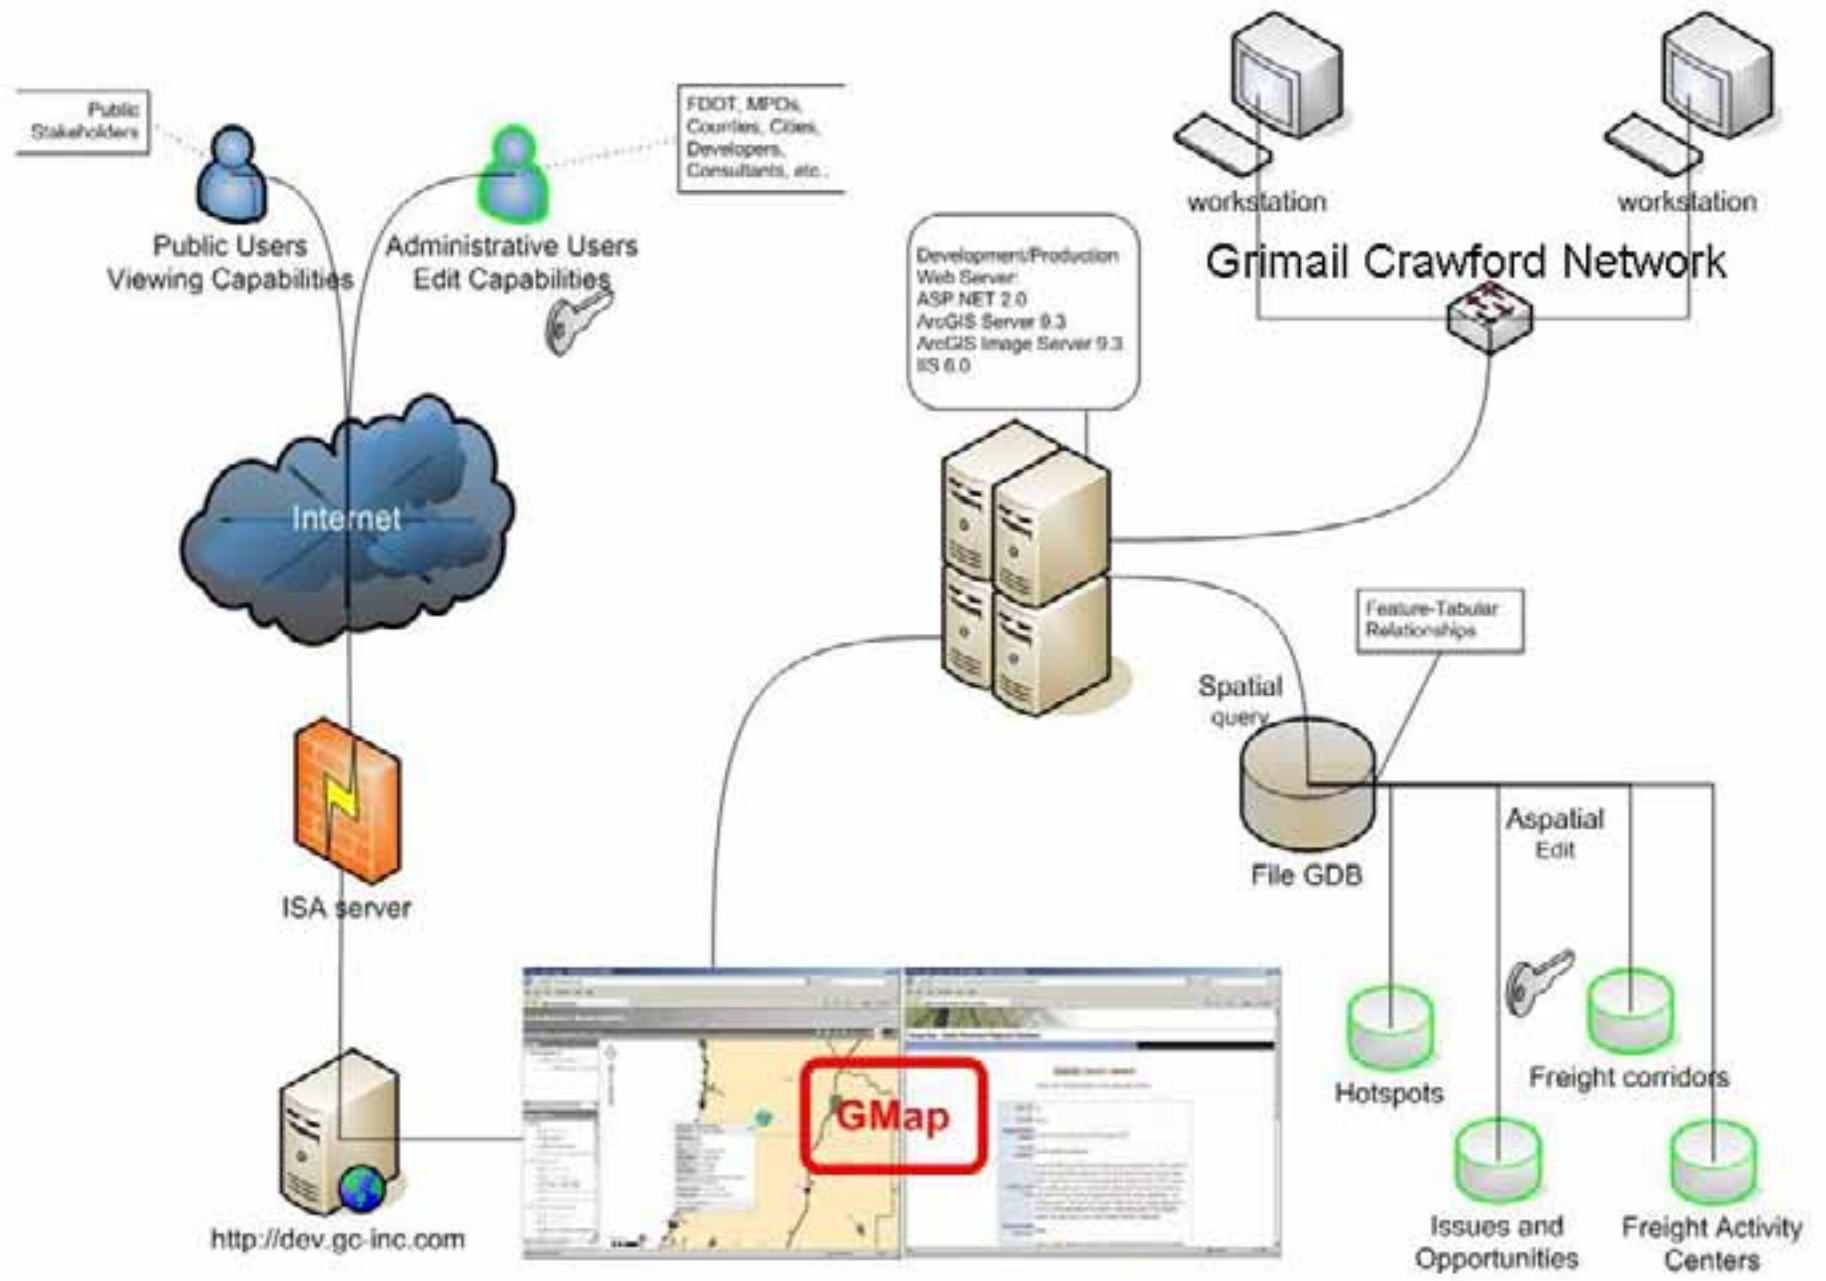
Public Stakeholders

FDOT, MPOs, Counties, Cities, Developers, Consultants, etc.

Public Users
Viewing Capabilities

Administrative Users
Edit Capabilities

workstation

workstation

Grimail Crawford Network

Development/Production Web Server:
ASP.NET 2.0
ArcGIS Server 9.3
ArcGIS Image Server 9.3
IIS 6.0

Internet

Feature-Tabular Relationships

Spatial query

File GDB

Aspatial Edit

ISA server

GMap

Hotspots

Freight corridors

Issues and Opportunities

Freight Activity Centers

http://dev.gc-inc.com